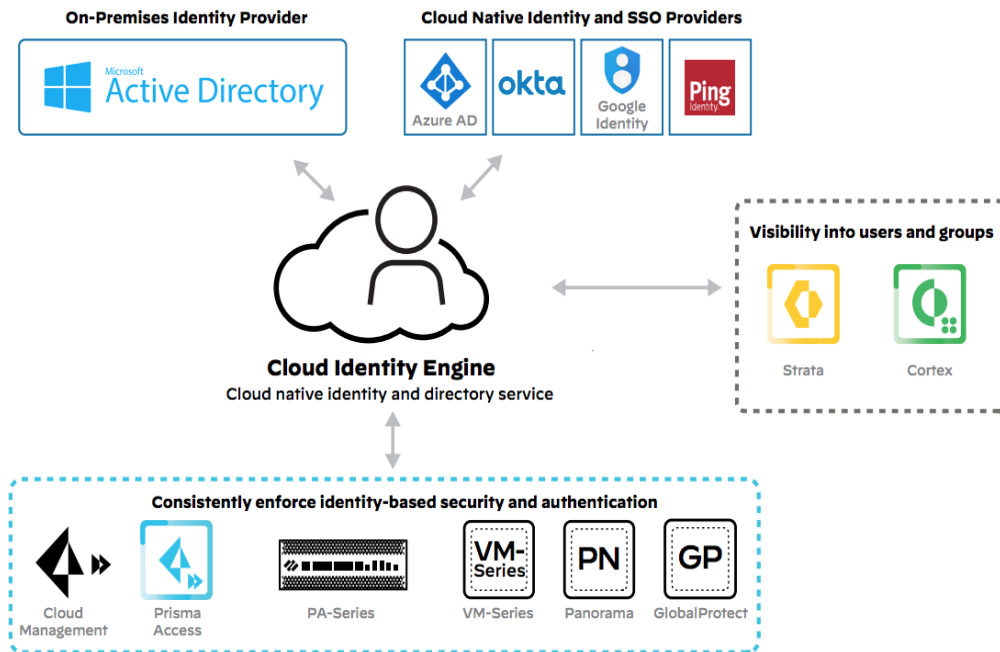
On-Premises Identity Provider

Microsoft Active Directory

Cloud Native Identity and SSO Providers

Azure AD

okta

Google Identity

Ping Identity

Visibility into users and groups

Strata

Cortex

Cloud Identity Engine

Cloud native identity and directory service

Consistently enforce identity-based security and authentication

Cloud Management

Prisma Access

PA-Series

VM-Series

VM-Series

PN

Panorama

GP

GlobalProtect